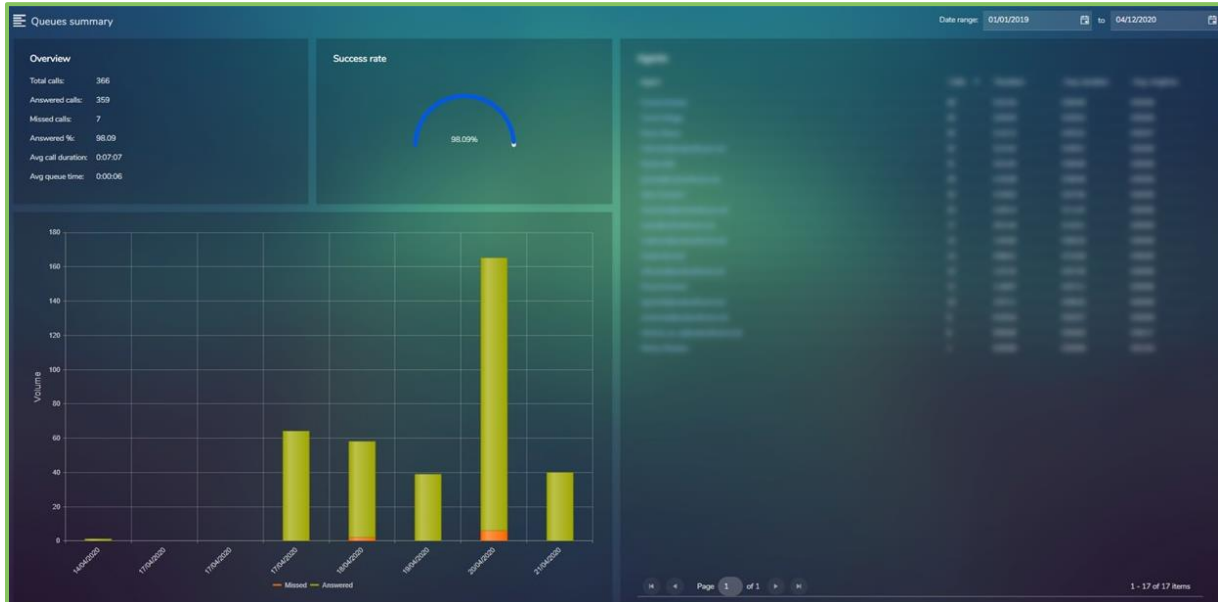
Queues summary

Date range: 01/01/2019 to 04/12/2020

Overview

Total calls: 366
Answered calls: 359
Missed calls: 7
Answered %: 98.09
Avg call duration: 0:07:07
Avg queue time: 0:00:06

Success rate

98.09%

Agents

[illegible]

180
160
140
120
100
80
60
40
20
0

Volume

14/04/2020
17/04/2020
17/04/2020
17/04/2020
18/04/2020
19/04/2020
20/04/2020
21/04/2020

Missed Answered

Page 1 of 1

1 - 17 of 17 items